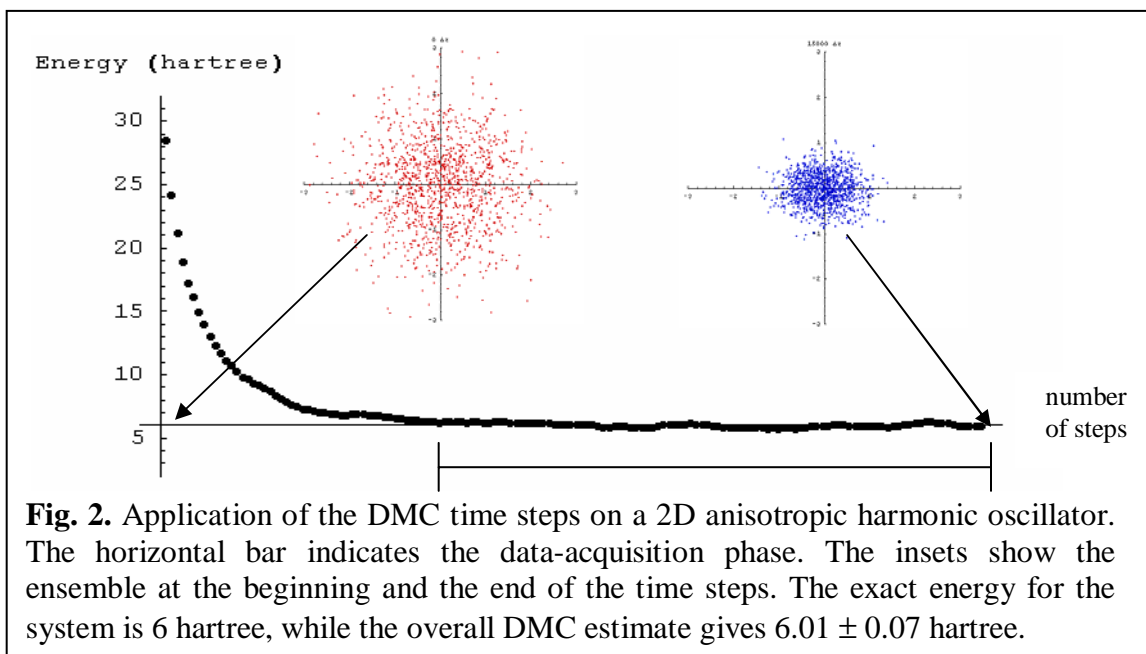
Energy (hartree)

30

25

20

15

10

5

0 Δt

15000 Δt

number of steps

**Fig. 2.** Application of the DMC time steps on a 2D anisotropic harmonic oscillator. The horizontal bar indicates the data-acquisition phase. The insets show the ensemble at the beginning and the end of the time steps. The exact energy for the system is 6 hartree, while the overall DMC estimate gives $6.01 \pm 0.07$ hartree.